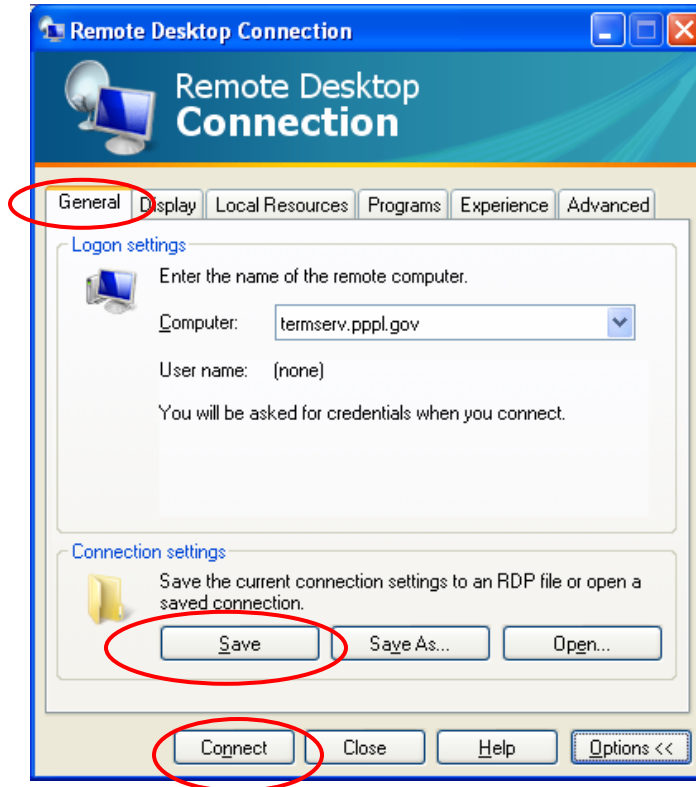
Remote Desktop Connection

Remote Desktop
Connection

General | Display | Local Resources | Programs | Experience | Advanced

Logon settings

Enter the name of the remote computer.

Computer: termserv.pppl.gov

User name: (none)

You will be asked for credentials when you connect.

Connection settings

Save the current connection settings to an RDP file or open a saved connection.

Save | Save As... | Open...

Connect | Close | Help | Options <<